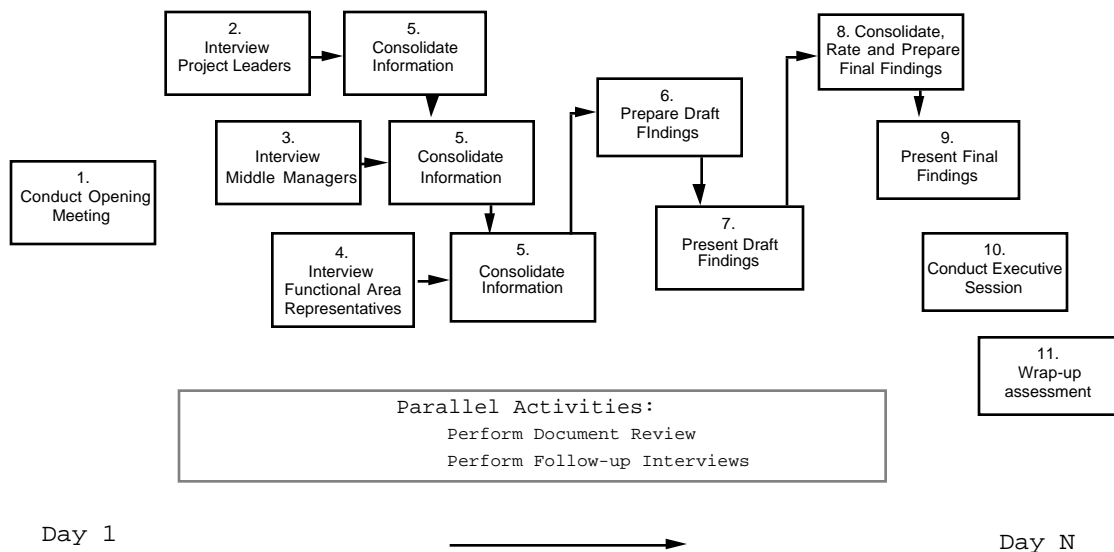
1. Conduct Opening Meeting

2. Interview Project Leaders

5. Consolidate Information

3. Interview Middle Managers

5. Consolidate Information

4. Interview Functional Area Representatives

5. Consolidate Information

6. Prepare Draft FIndings

7. Present Draft Findings

8. Consolidate, Rate and Prepare Final Findings

9. Present Final Findings

10. Conduct Executive Session

11. Wrap-up assessment

Parallel Activities:
Perform Document Review
Perform Follow-up Interviews

Day 1

Day N